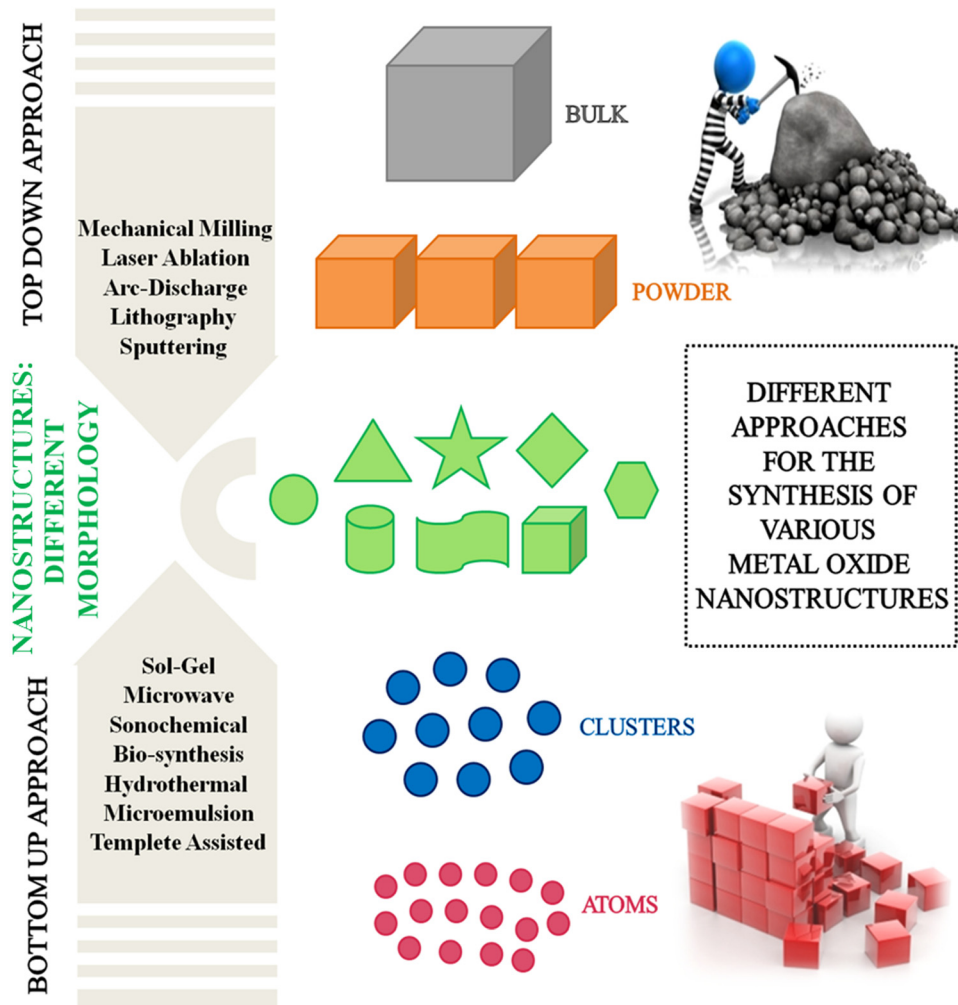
TOP DOWN APPROACH

Mechanical Milling
Laser Ablation
Arc-Discharge
Lithography
Sputtering

BULK

POWDER

NANOSTRUCTURES: DIFFERENT MORPHOLOGY

DIFFERENT APPROACHES FOR THE SYNTHESIS OF VARIOUS METAL OXIDE NANOSTRUCTURES

BOTTOM UP APPROACH

Sol-Gel
Microwave
Sonochemical
Bio-synthesis
Hydrothermal
Microemulsion
Templete Assisted

CLUSTERS

ATOMS